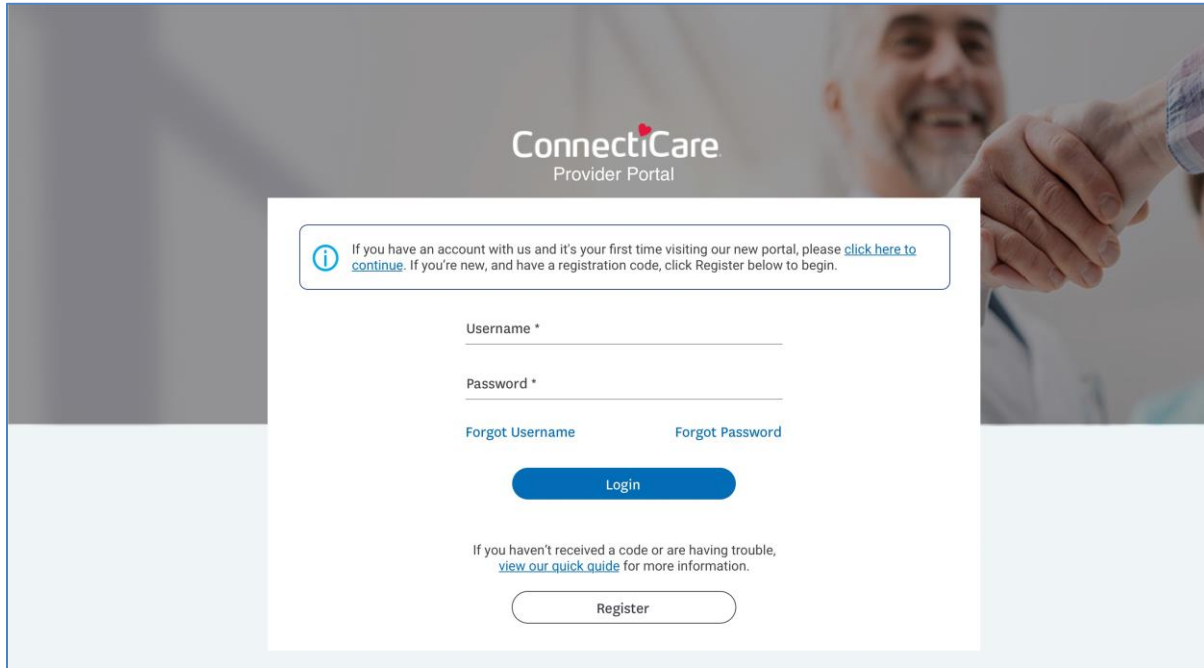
ConnectiCare
Provider Portal

If you have an account with us and it's your first time visiting our new portal, please click here to continue. If you're new, and have a registration code, click Register below to begin.

Username *

Password *

Forgot Username

Forgot Password

Login

If you haven't received a code or are having trouble, view our quick guide for more information.

Register